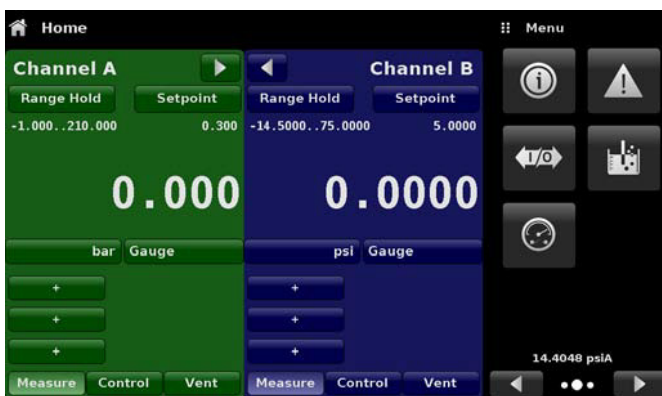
Home

Menu

Channel A

Range Hold

Setpoint

-1.000..210.000

0.300

0.000

bar

Gauge

+

+

+

Measure

Control

Vent

Channel B

Range Hold

Setpoint

-14.5000..75.0000

5.0000

0.0000

psi

Gauge

+

+

+

Measure

Control

Vent

I/O

14.4048 psiA